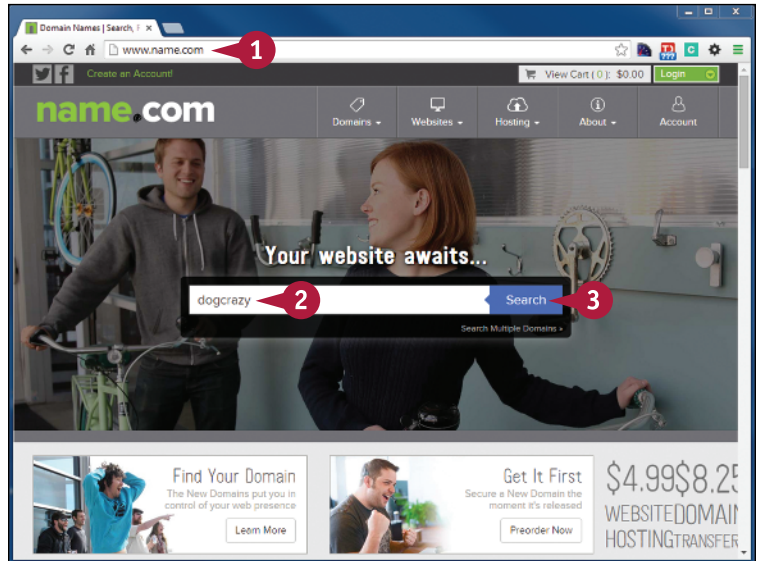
Domain Names | Search, F ×

www.name.com

1

Create an Account!

View Cart ( 0 ): $0.00

Login

name.com

Domains

Websites

Hosting

About

Account

Your website awaits...

dogcrazy

2

Search

3

Search Multiple Domains »

Find Your Domain

The New Domains put you in control of your web presence

Learn More

Get It First

Secure a New Domain the moment it's released

Preorder Now

$4.99$8.25

WEBSITEDOMAIN

HOSTINGTRANSFER